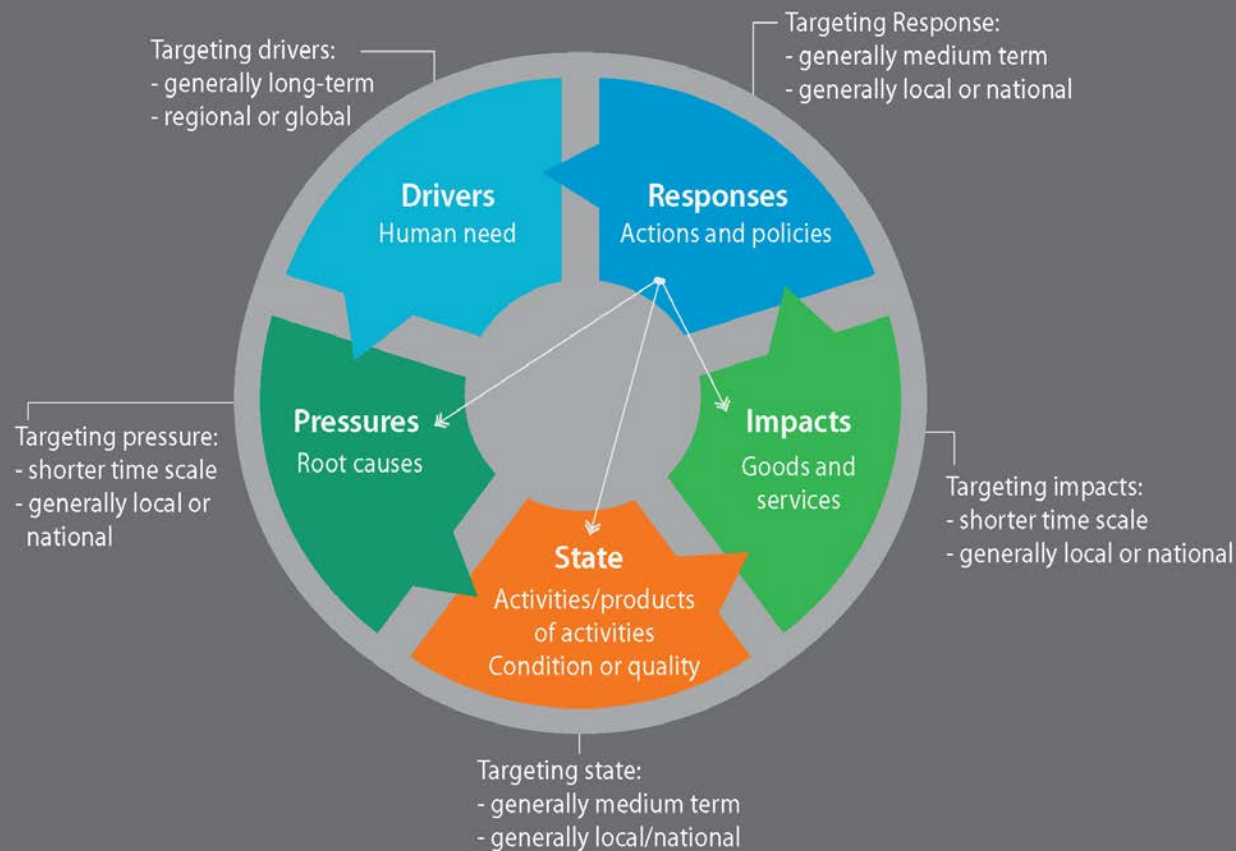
Targeting drivers:
- generally long-term
- regional or global

Targeting Response:
- generally medium term
- generally local or national

Drivers
Human need

Responses
Actions and policies

Targeting pressure:
- shorter time scale
- generally local or national

Pressures
Root causes

Impacts
Goods and services

Targeting impacts:
- shorter time scale
- generally local or national

State
Activities/products of activities
Condition or quality

Targeting state:
- generally medium term
- generally local/national